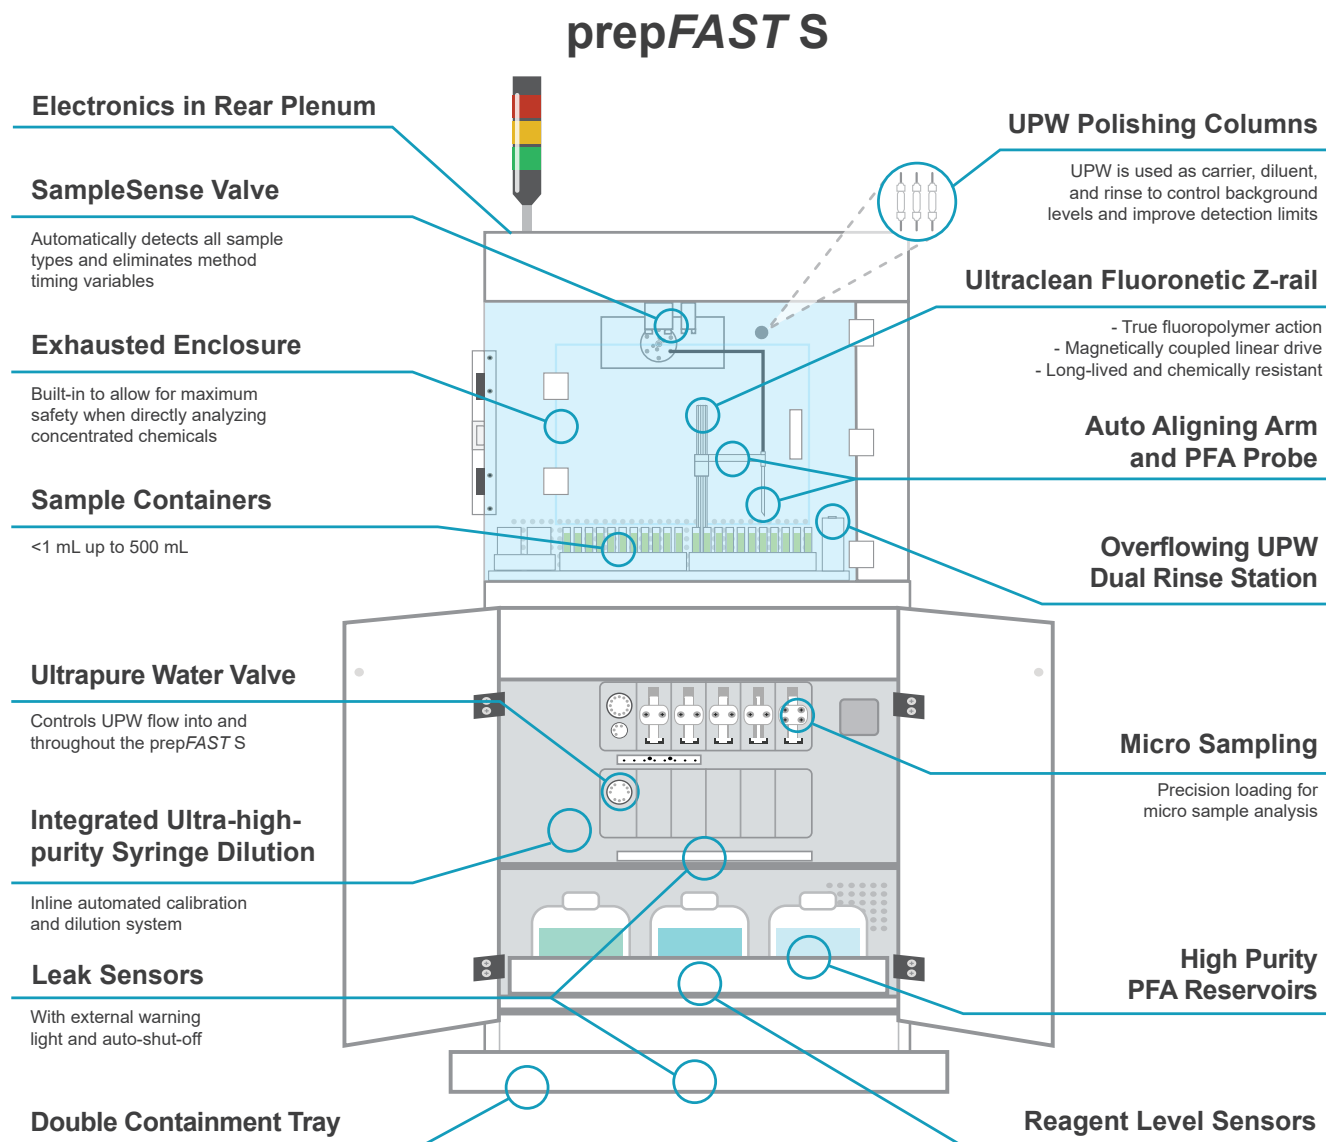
prep*FAST* S

Electronics in Rear Plenum

SampleSense Valve

Automatically detects all sample types and eliminates method timing variables

Exhausted Enclosure

Built-in to allow for maximum safety when directly analyzing concentrated chemicals

Sample Containers

<1 mL up to 500 mL

UPW Polishing Columns

UPW is used as carrier, diluent, and rinse to control background levels and improve detection limits

Ultraclean Fluoronetic Z-rail

- True fluoropolymer action
- Magnetically coupled linear drive
- Long-lived and chemically resistant

Auto Aligning Arm and PFA Probe

Overflowing UPW Dual Rinse Station

Ultrapure Water Valve

Controls UPW flow into and throughout the prep*FAST* S

Integrated Ultra-high-purity Syringe Dilution

Inline automated calibration and dilution system

Leak Sensors

With external warning light and auto-shut-off

Double Containment Tray

Micro Sampling

Precision loading for micro sample analysis

High Purity PFA Reservoirs

Reagent Level Sensors